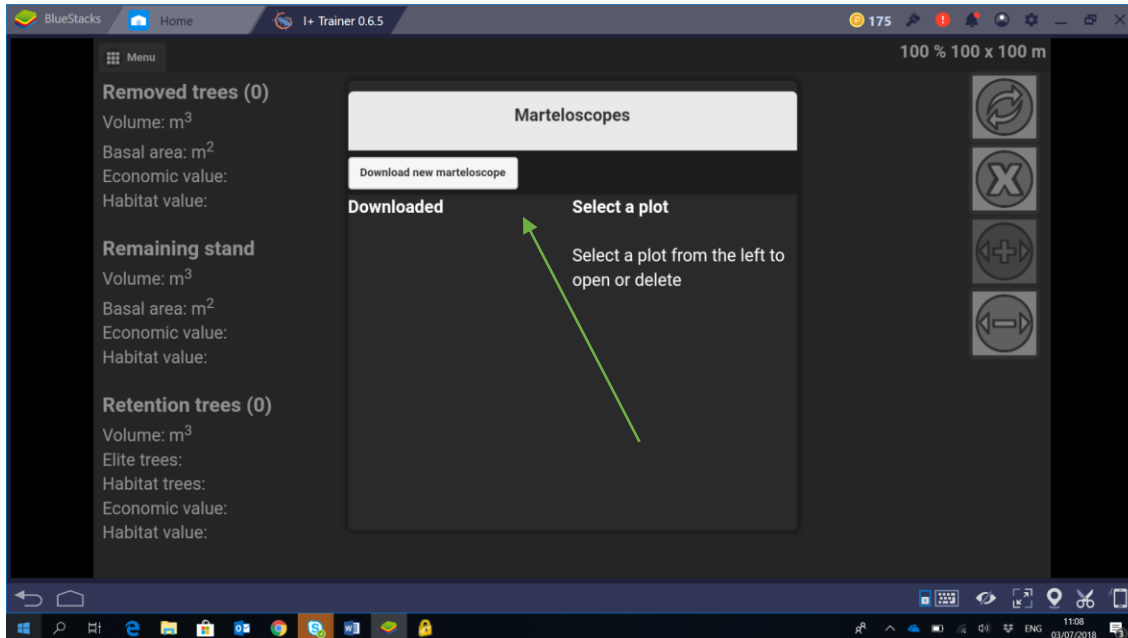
BlueStacks Home I+ Trainer 0.6.5

175

Menu

100 % 100 x 100 m

Removed trees (0)
Volume: $m^3$
Basal area: $m^2$
Economic value:
Habitat value:

Remaining stand
Volume: $m^3$
Basal area: $m^2$
Economic value:
Habitat value:

Retention trees (0)
Volume: $m^3$
Elite trees:
Habitat trees:
Economic value:
Habitat value:

Marteloscopes

Download new marteloscope

Downloaded

Select a plot

Select a plot from the left to open or delete

ENG 11:08 03/07/2018